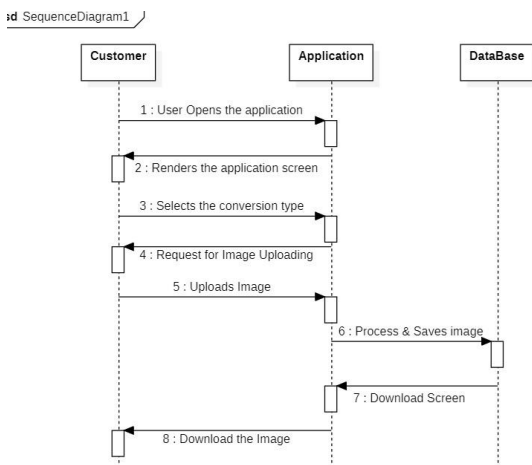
sd SequenceDiagram1

Customer

Application

DataBase

1 : User Opens the application

2 : Renders the application screen

3 : Selects the conversion type

4 : Request for Image Uploading

5 : Uploads Image

6 : Process & Saves image

7 : Download Screen

8 : Download the Image